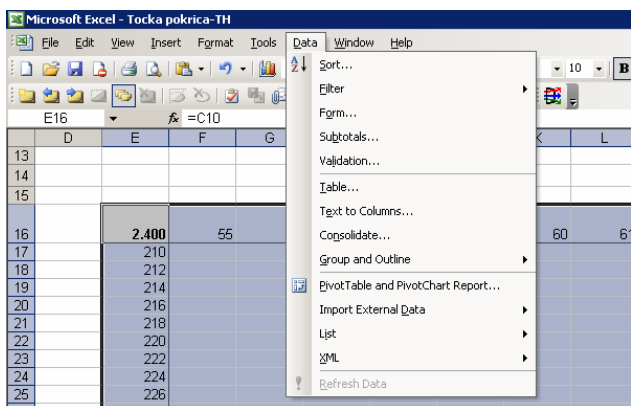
Microsoft Excel - Tocka pokrica-TH

File Edit View Insert Format Tools Data Window Help

10 B

E16 $f_x$ =C10

| | D | E | F | G | | K | L |
|---|---|---|---|---|---|---|---|
| 13 | | | | | | | |
| 14 | | | | | | | |
| 15 | | | | | | | |
| 16 | | 2.400 | 55 | | | 60 | 6 |
| 17 | | 210 | | | | | |
| 18 | | 212 | | | | | |
| 19 | | 214 | | | | | |
| 20 | | 216 | | | | | |
| 21 | | 218 | | | | | |
| 22 | | 220 | | | | | |
| 23 | | 222 | | | | | |
| 24 | | 224 | | | | | |
| 25 | | 226 | | | | | |

Sort...
Filter
Form...
Subtotals...
Validation...
Table...
Text to Columns...
Consolidate...
Group and Outline
PivotTable and PivotChart Report...
Import External Data
List
XML
Refresh Data